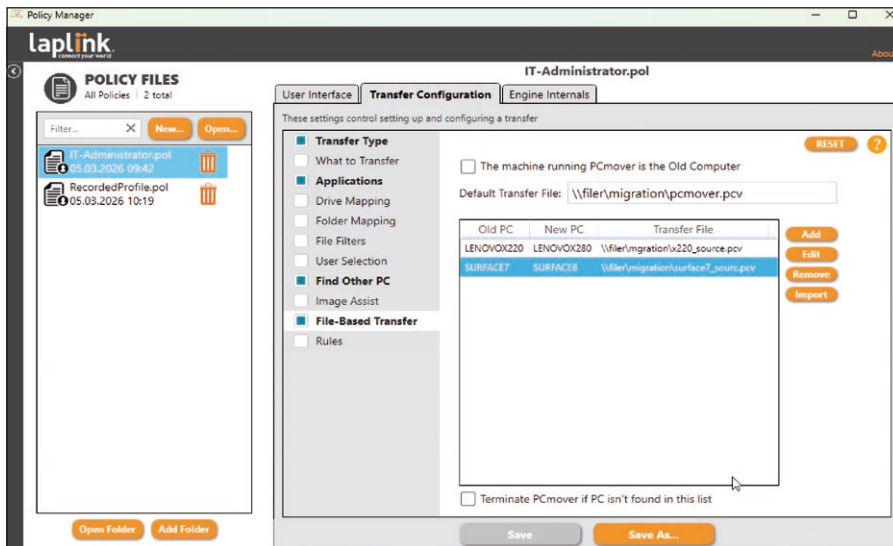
Policy Manager

laplink
connect your world

About

POLICY FILES
All Policies | 2 total

Filter...
New...
Open...

IT-Administrator.pol
05.03.2026 09:42

RecordedProfile.pol
05.03.2026 10:19

Open Folder
Add Folder

IT-Administrator.pol

User Interface
Transfer Configuration
Engine Internals

These settings control setting up and configuring a transfer

Transfer Type
What to Transfer
Applications
Drive Mapping
Folder Mapping
File Filters
User Selection
Find Other PC
Image Assist
File-Based Transfer
Rules

RESET
?

The machine running PCmover is the Old Computer

Default Transfer File: \\filer\migration\pcmover.pcv

| Old PC | New PC | Transfer File |
|---|---|---|
| LENOVOX220 | LENOVOX280 | \\filer\mgration\x220_source.pcv |
| SURFACE7 | SURFACE8 | \\filer\migration\surface7_sourc.pcv |

Add
Edit
Remove
Import

Terminate PCmover if PC isn't found in this list

Save
Save As...